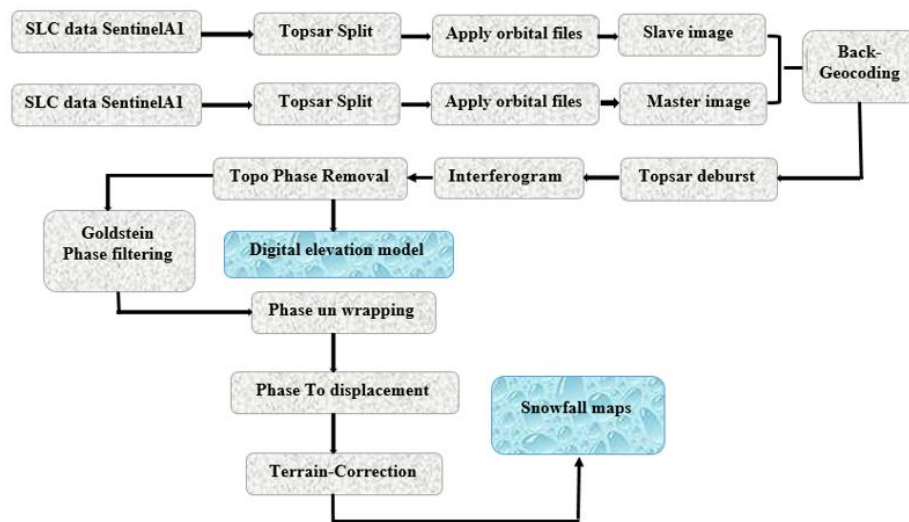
SLC data SentinelA1

Topsar Split

Apply orbital files

Slave image

SLC data SentinelA1

Topsar Split

Apply orbital files

Master image

Back-Geocoding

Topo Phase Removal

Interferogram

Topsar deburst

Goldstein Phase filtering

Digital elevation model

Phase un wrapping

Phase To displacement

Snowfall maps

Terrain-Correction